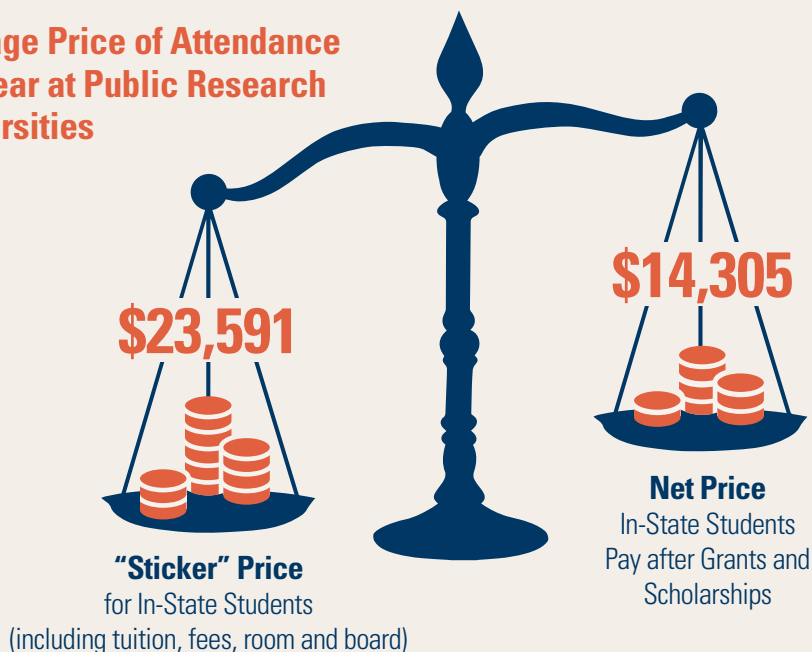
ge Price of Attendance ear at Public Research rsities

$23,591

"Sticker" Price
for In-State Students
(including tuition, fees, room and board)

$14,305

Net Price
In-State Students Pay after Grants and Scholarships